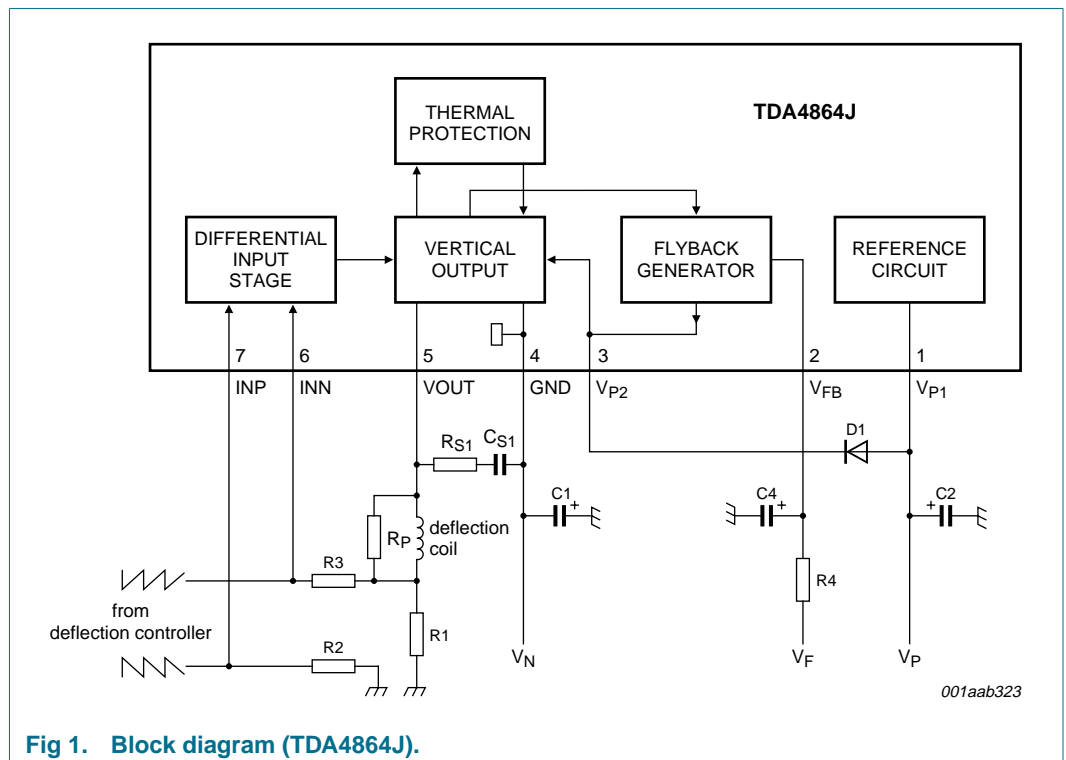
THERMAL PROTECTION

TDA4864J

DIFFERENTIAL INPUT STAGE

VERTICAL OUTPUT

FLYBACK GENERATOR

REFERENCE CIRCUIT

7
INP

6
INN

5
VOUT

4
GND

3
$V_{P2}$

2
$V_{FB}$

1
$V_{P1}$

$R_{S1}$

$C_{S1}$

D1

C1

C4

C2

$R_P$

deflection coil

R3

R4

from deflection controller

R1

R2

$V_N$

$V_F$

$V_P$

001aab323

Fig 1. Block diagram (TDA4864J).